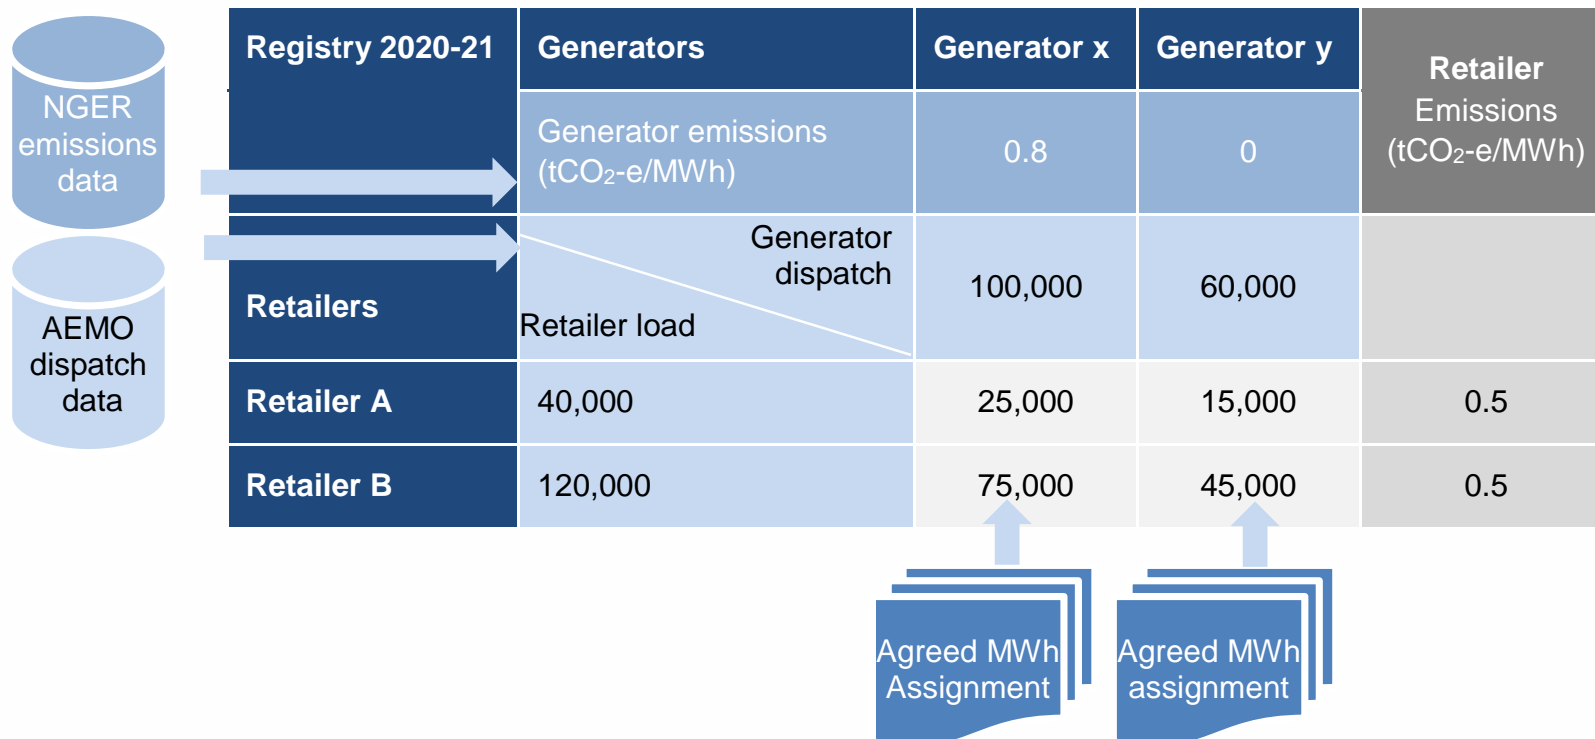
NGER emissions data

AEMO dispatch data

| Registry 2020-21 | Generators | Generator x | Generator y | Retailer Emissions ($tCO_2$-e/MWh) |
|---|---|---|---|---|
| | Generator emissions ($tCO_2$-e/MWh) | 0.8 | 0 | |
| Retailers | Generator dispatch / Retailer load | 100,000 | 60,000 | |
| Retailer A | 40,000 | 25,000 | 15,000 | 0.5 |
| Retailer B | 120,000 | 75,000 | 45,000 | 0.5 |

Agreed MWh Assignment

Agreed MWh assignment